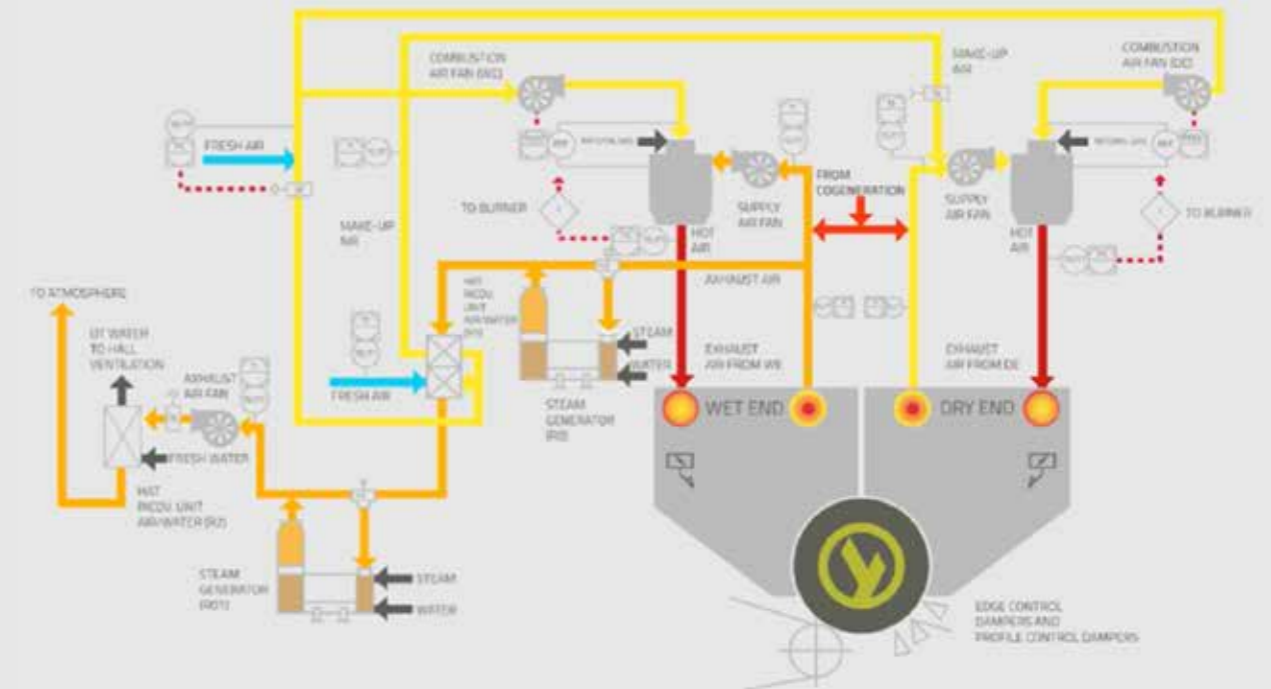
COMBUSTION AIR FAN (WE)

MAKE-UP AIR

COMBUSTION AIR FAN (DE)

FRESH AIR

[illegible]

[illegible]

FROM COGENERATION

TO BURNER

SUPPLY AIR FAN

SUPPLY AIR FAN

TO BURNER

MAKE-UP AIR

HOT AIR

HOT AIR

EXHAUST AIR

TO ATMOSPHERE

HAT RECOV. UNIT AIR/WATER (R1)

HOT WATER TO HALL VENTILATION

STEAM

WATER

EXHAUST AIR FROM WE

EXHAUST AIR FROM DE

EXHAUST AIR FAN

FRESH AIR

STEAM GENERATOR (R3)

WET END

DRY END

FRESH WATER

HAT RECOV. UNIT AIR/WATER (R2)

STEAM GENERATOR (R01)

STEAM

WATER

EDGE CONTROL DAMPERS AND PROFILE CONTROL DAMPERS